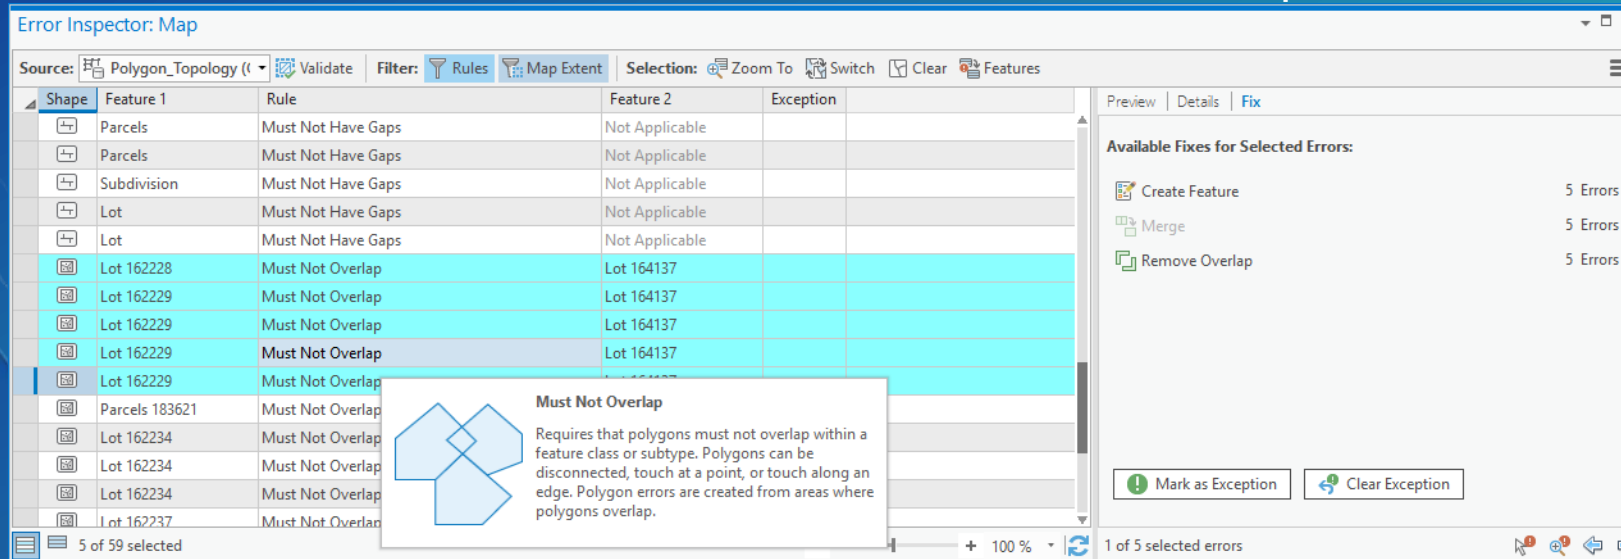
Error Inspector: Map

Source: Polygon_Topology (( Validate Filter: Rules Map Extent Selection: Zoom To Switch Clear Features

| Shape | Feature 1 | Rule | Feature 2 | Exception |
|---|---|---|---|---|
| | Parcels | Must Not Have Gaps | Not Applicable | |
| | Parcels | Must Not Have Gaps | Not Applicable | |
| | Subdivision | Must Not Have Gaps | Not Applicable | |
| | Lot | Must Not Have Gaps | Not Applicable | |
| | Lot | Must Not Have Gaps | Not Applicable | |
| | Lot 162228 | Must Not Overlap | Lot 164137 | |
| | Lot 162229 | Must Not Overlap | Lot 164137 | |
| | Lot 162229 | Must Not Overlap | Lot 164137 | |
| | Lot 162229 | Must Not Overlap | Lot 164137 | |
| | Lot 162229 | Must Not Overlap | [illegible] | |
| | Parcels 183621 | Must Not Overlap | | |
| | Lot 162234 | Must Not Overlap | | |
| | Lot 162234 | Must Not Overlap | | |
| | Lot 162234 | Must Not Overlap | | |
| | Lot 162237 | Must Not Overlap | | |

Must Not Overlap

Requires that polygons must not overlap within a feature class or subtype. Polygons can be disconnected, touch at a point, or touch along an edge. Polygon errors are created from areas where polygons overlap.

5 of 59 selected

100 %

Preview | Details | Fix

Available Fixes for Selected Errors:

Create Feature 5 Errors
Merge 5 Errors
Remove Overlap 5 Errors

Mark as Exception Clear Exception

1 of 5 selected errors